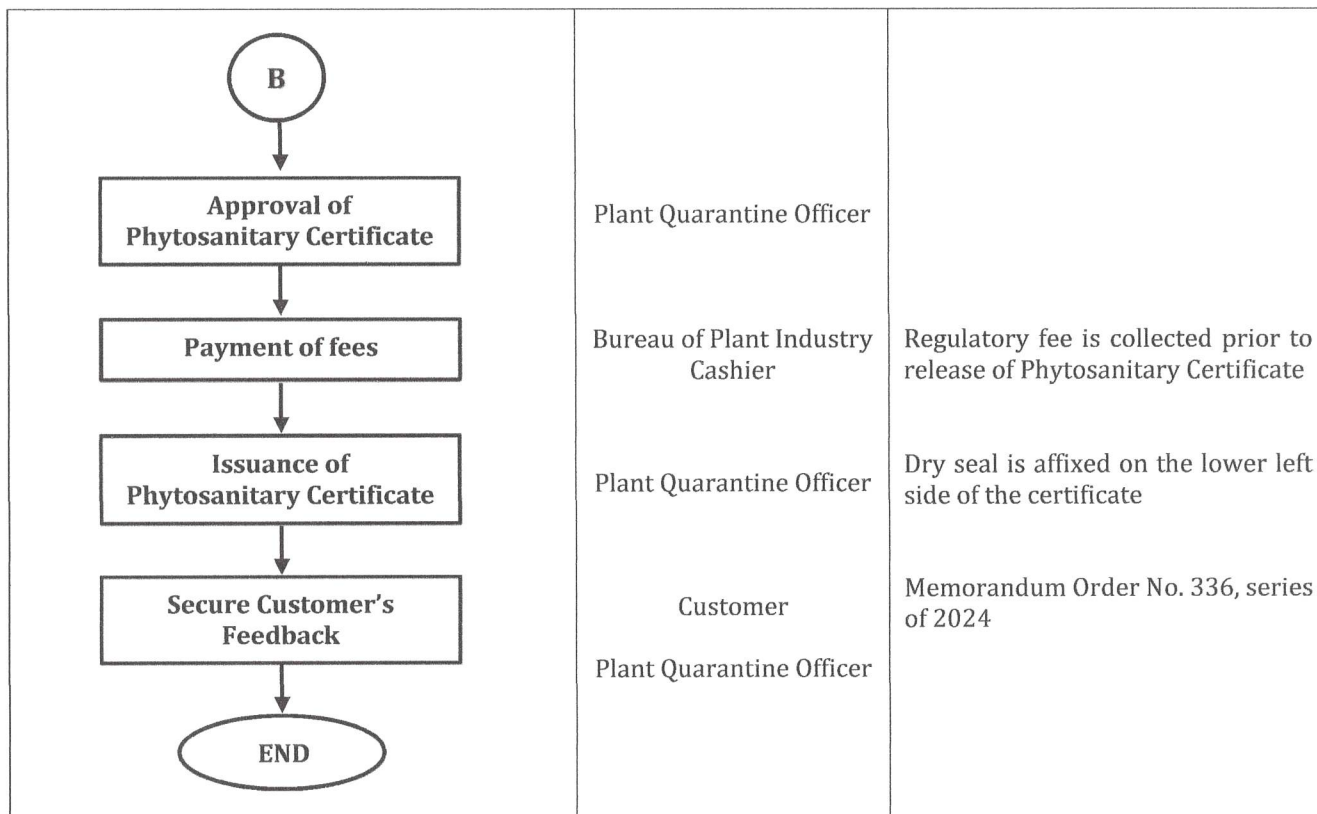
| | | |
|---|---|---|
| B | | |
| Approval of Phytosanitary Certificate | Plant Quarantine Officer | |
| Payment of fees | Bureau of Plant Industry Cashier | Regulatory fee is collected prior to release of Phytosanitary Certificate |
| Issuance of Phytosanitary Certificate | Plant Quarantine Officer | Dry seal is affixed on the lower left side of the certificate |
| Secure Customer's Feedback | Customer<br><br>Plant Quarantine Officer | Memorandum Order No. 336, series of 2024 |
| END | | |